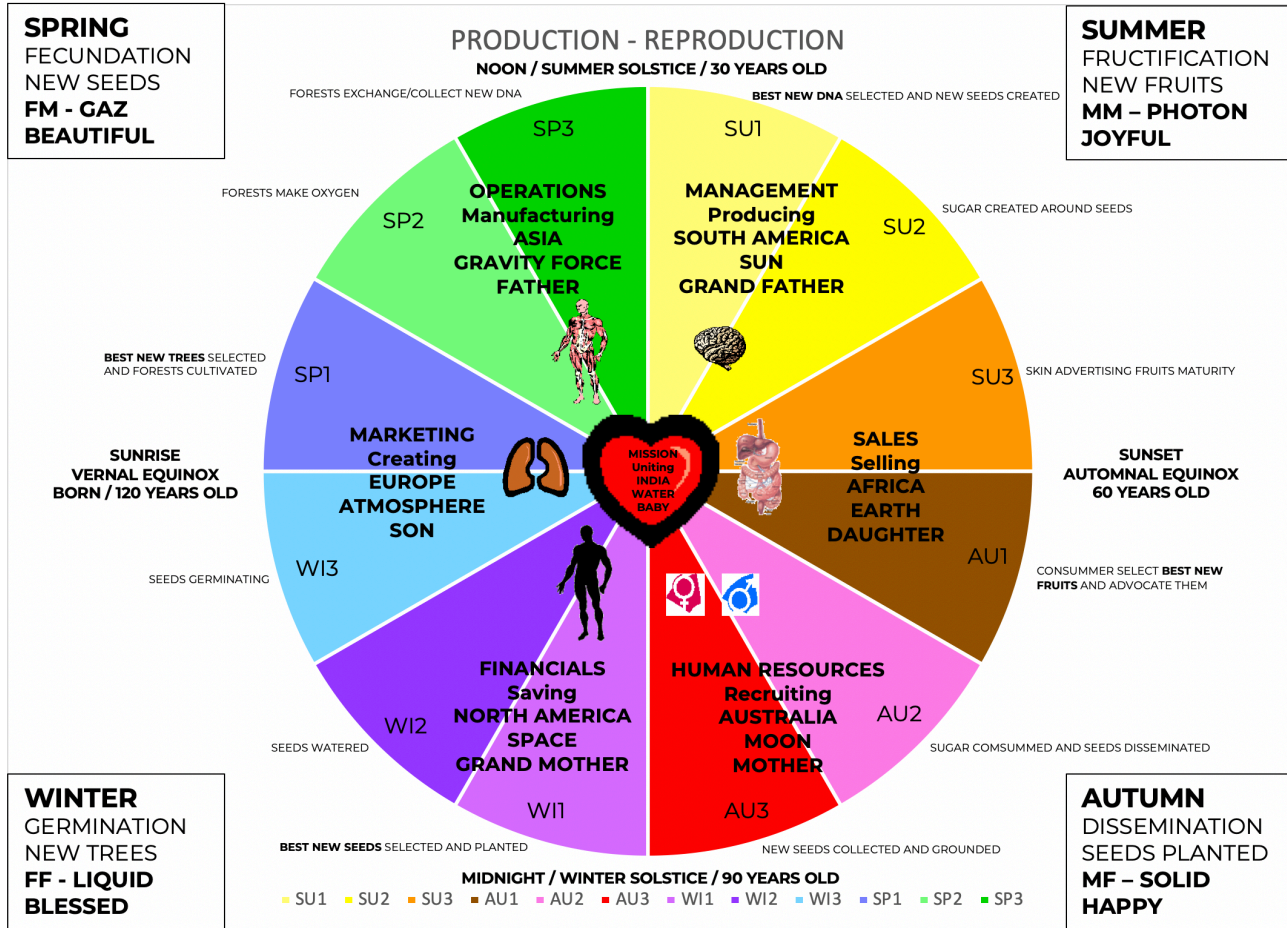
SPRING
FECUNDATION
NEW SEEDS
FM - GAZ
BEAUTIFUL

PRODUCTION - REPRODUCTION
NOON / SUMMER SOLSTICE / 30 YEARS OLD

SUMMER
FRUCTIFICATION
NEW FRUITS
MM – PHOTON
JOYFUL

FORESTS EXCHANGE/COLLECT NEW DNA

BEST NEW DNA SELECTED AND NEW SEEDS CREATED

SP3

SU1

FORESTS MAKE OXYGEN

SP2

OPERATIONS
Manufacturing
ASIA
GRAVITY FORCE
FATHER

MANAGEMENT
Producing
SOUTH AMERICA
SUN
GRAND FATHER

SU2

SUGAR CREATED AROUND SEEDS

BEST NEW TREES SELECTED AND FORESTS CULTIVATED

SP1

SU3

SKIN ADVERTISING FRUITS MATURITY

SUNRISE
VERNAL EQUINOX
BORN / 120 YEARS OLD

MARKETING
Creating
EUROPE
ATMOSPHERE
SON

MISSION
Uniting
INDIA
WATER
BABY

SALES
Selling
AFRICA
EARTH
DAUGHTER

SUNSET
AUTOMNAL EQUINOX
60 YEARS OLD

AU1

CONSUMMER SELECT BEST NEW FRUITS AND ADVOCATE THEM

SEEDS GERMINATING

WI3

FINANCIALS
Saving
NORTH AMERICA
SPACE
GRAND MOTHER

HUMAN RESOURCES
Recruiting
AUSTRALIA
MOON
MOTHER

AU2

WI2

SEEDS WATERED

SUGAR COMSUMMED AND SEEDS DISSEMINATED

WI1

AU3

WINTER
GERMINATION
NEW TREES
FF - LIQUID
BLESSED

BEST NEW SEEDS SELECTED AND PLANTED

NEW SEEDS COLLECTED AND GROUNDED

MIDNIGHT / WINTER SOLSTICE / 90 YEARS OLD

SU1 SU2 SU3 AU1 AU2 AU3 WI1 WI2 WI3 SP1 SP2 SP3

AUTUMN
DISSEMINATION
SEEDS PLANTED
MF – SOLID
HAPPY